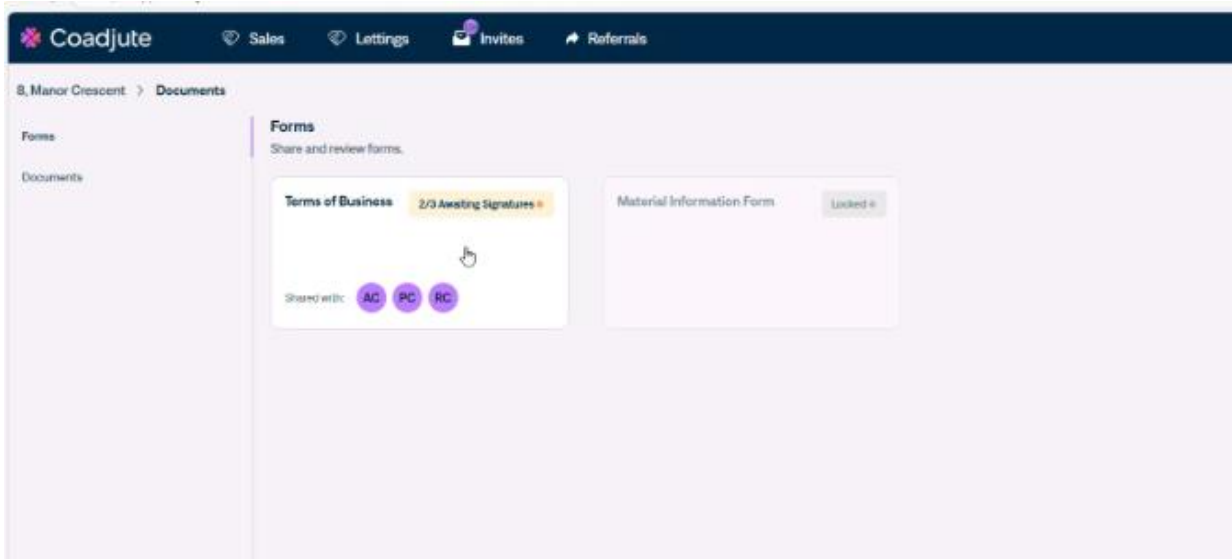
Coadjute Sales Lettings Invites Referrals

8, Manor Crescent > Documents

Forms

Documents

Forms

Share and review forms.

Terms of Business 2/3 Awaiting Signatures

Shared with: AC PC RC

Material Information Form Locked